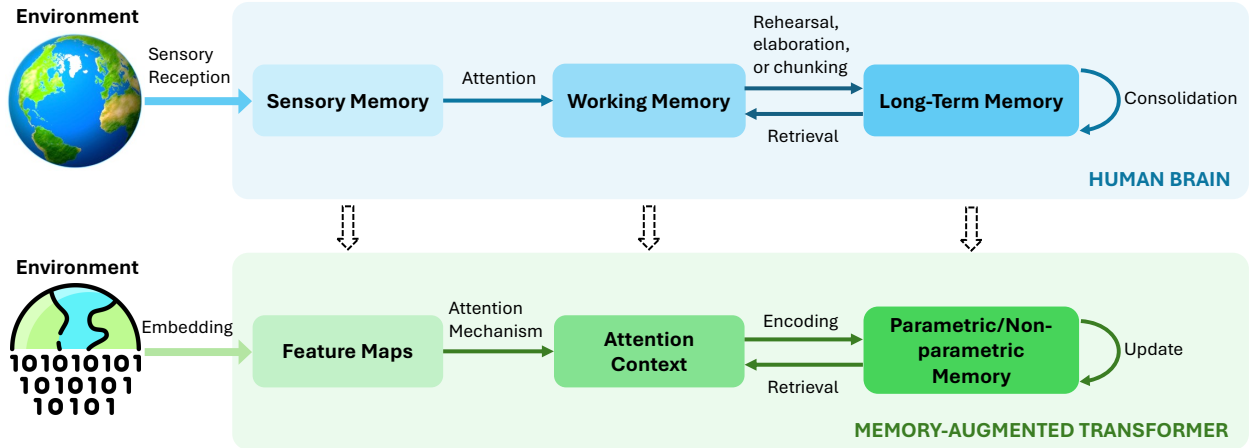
Environment

Sensory Reception

Sensory Memory

Attention

Working Memory

Rehearsal, elaboration, or chunking

Retrieval

Long-Term Memory

Consolidation

HUMAN BRAIN

Environment

1010101010
1010101
10101

Embedding

Feature Maps

Attention Mechanism

Attention Context

Encoding

Retrieval

Parametric/Non-parametric Memory

Update

MEMORY-AUGMENTED TRANSFORMER